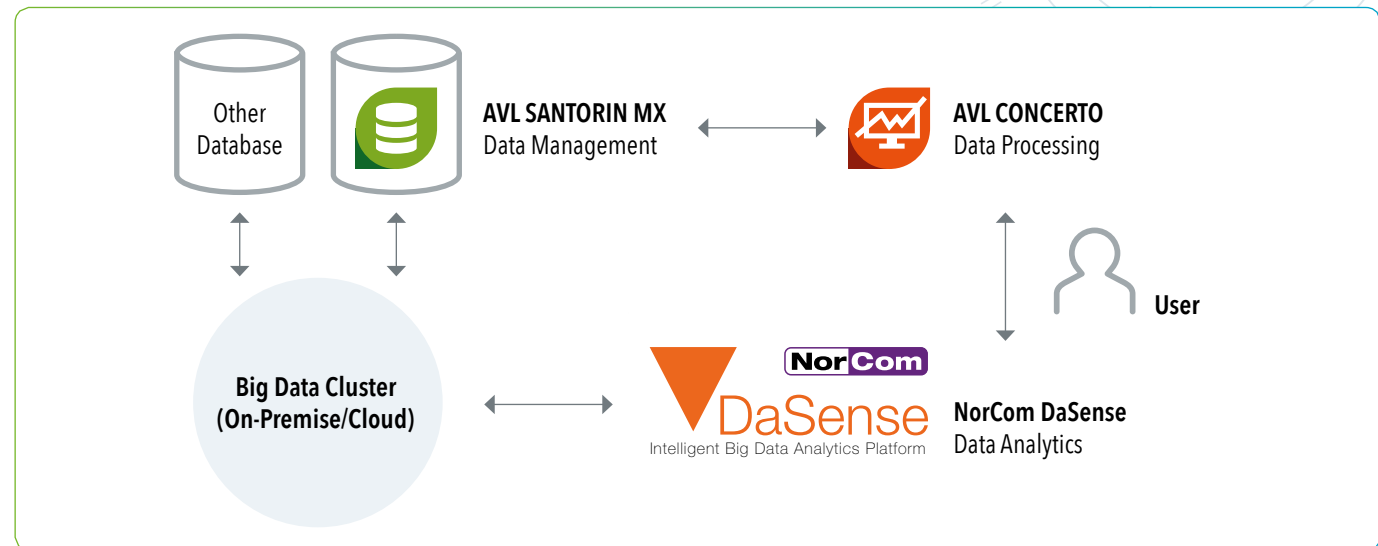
Other Database

AVL SANTORIN MX
Data Management

AVL CONCERTO
Data Processing

User

Big Data Cluster
(On-Premise/Cloud)

NorCom

DaSense
Intelligent Big Data Analytics Platform

NorCom DaSense
Data Analytics